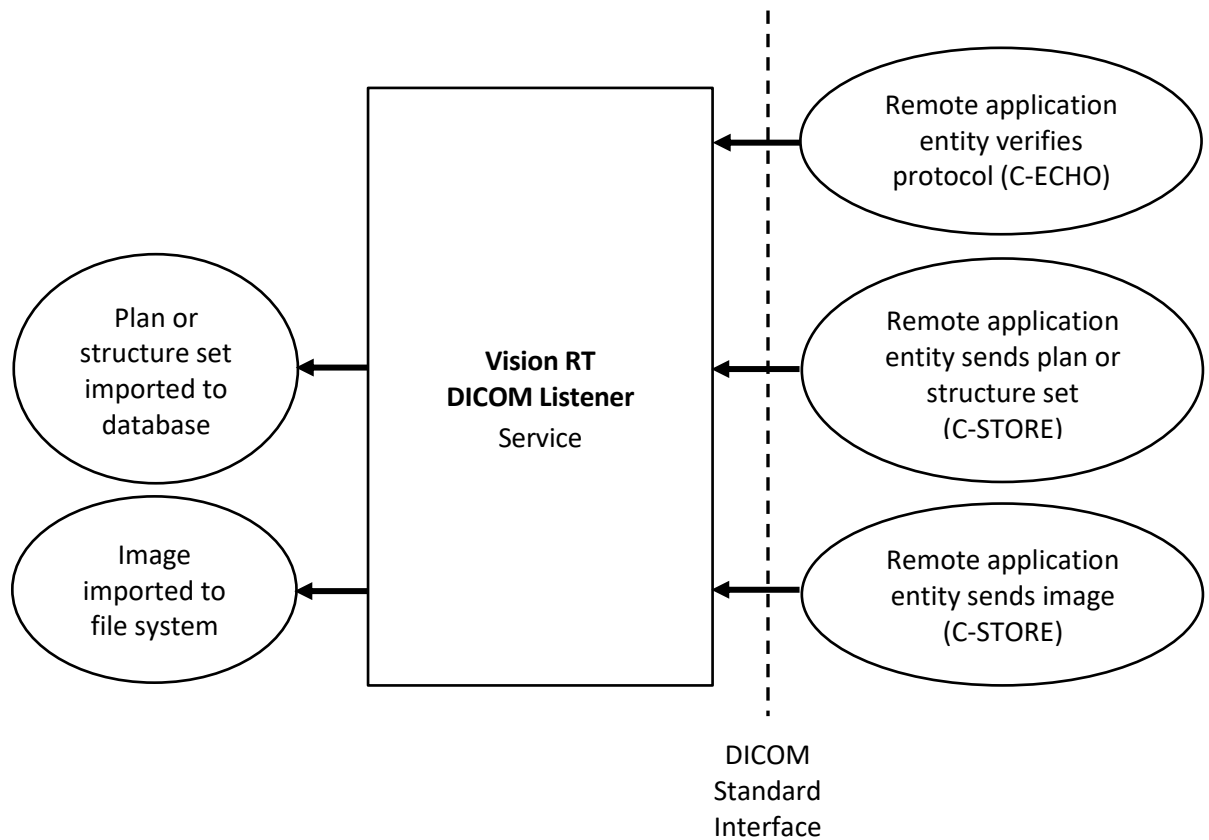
Plan or structure set imported to database

Image imported to file system

**Vision RT DICOM Listener** Service

Remote application entity verifies protocol (C-ECHO)

Remote application entity sends plan or structure set (C-STORE)

Remote application entity sends image (C-STORE)

DICOM Standard Interface